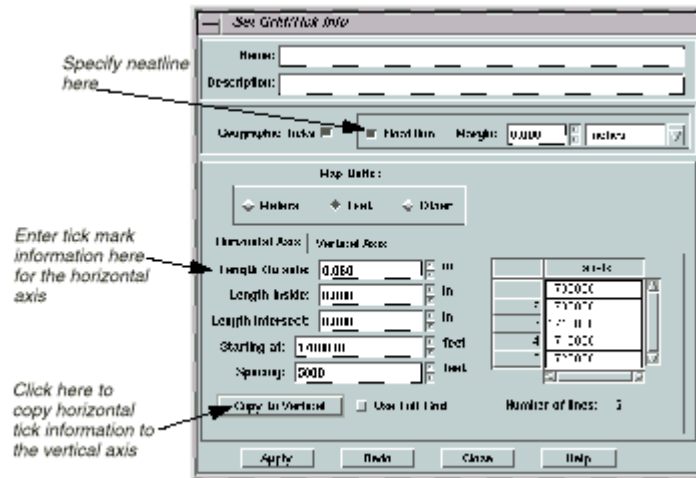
Set Grid/Tick Info

Name:

Description:

Specify neatline here

Geographic Ticks

Neatline

Margin: 0.000

inches

Map Units:

Meters

Feet

Other

Enter tick mark information here for the horizontal axis

Horizontal Axis

Vertical Axis

Length Outside: 0.050

in

Length Inside: 0.000

in

Length Intersect: 0.000

in

Starting at: 1.40000

feet

Spacing: 5000

feet

| | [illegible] |
|---|---|
| | 730000 |
| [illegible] | 735000 |
| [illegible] | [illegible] |
| 4 | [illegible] |
| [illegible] | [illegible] |

Click here to copy horizontal tick information to the vertical axis

Copy to Vertical

Use Full Grid

Number of lines: 5

Apply

Redo

Close

Help